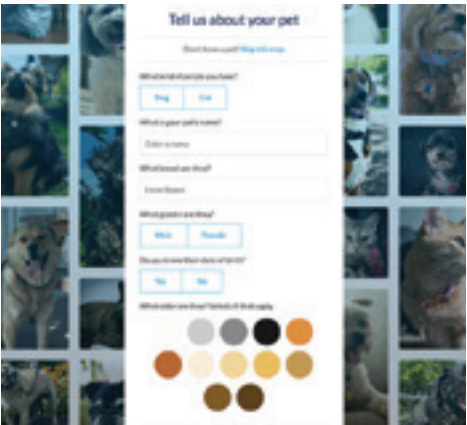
Tell us about your pet

Don't have a pet? Skip this step

What kind of pet do you have?

Dog

Cat

What is your pet's name?

Enter a name

What breed are they?

Enter Breed

What gender are they?

Male

Female

Do you know their date of birth?

Yes

No

What color are they? Select all that apply